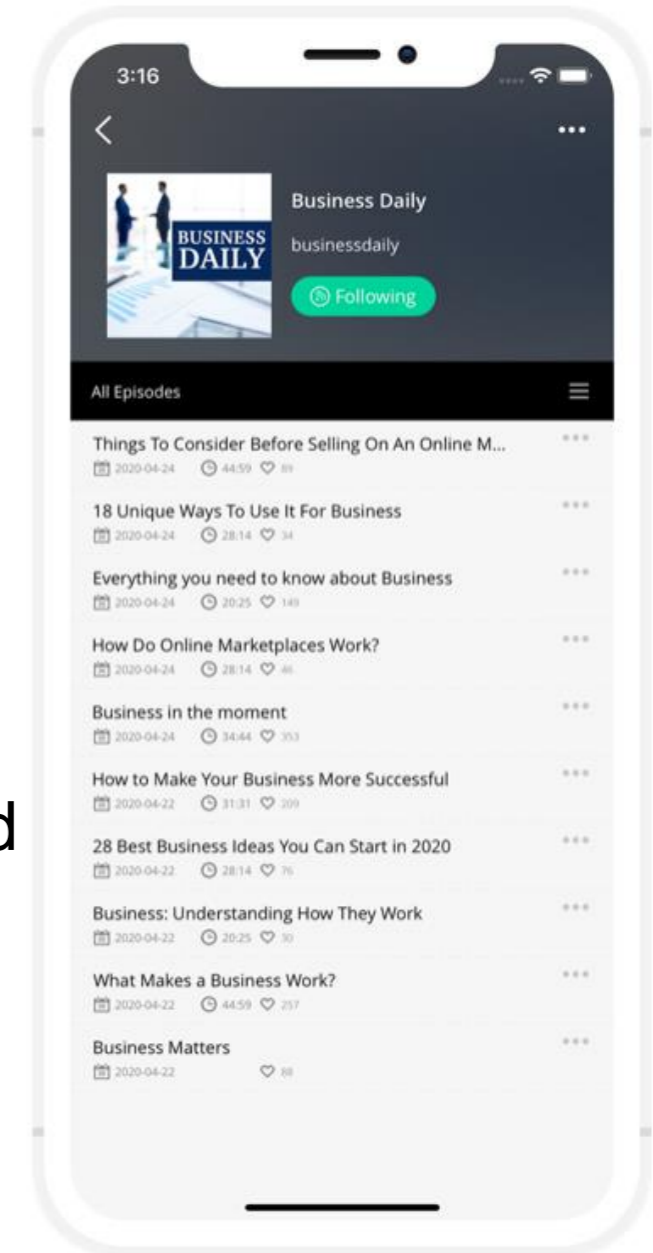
3:16

BUSINESS DAILY

Business Daily
businessdaily
Following

All Episodes

Things To Consider Before Selling On An Online M...
2020-04-24 44:59 89

18 Unique Ways To Use It For Business
2020-04-24 28:14 34

Everything you need to know about Business
2020-04-24 20:25 149

How Do Online Marketplaces Work?
2020-04-24 28:14 46

Business in the moment
2020-04-24 34:44 353

How to Make Your Business More Successful
2020-04-22 31:31 209

28 Best Business Ideas You Can Start in 2020
2020-04-22 28:14 76

Business: Understanding How They Work
2020-04-22 20:25 30

What Makes a Business Work?
2020-04-22 44:59 257

Business Matters
2020-04-22 88

d